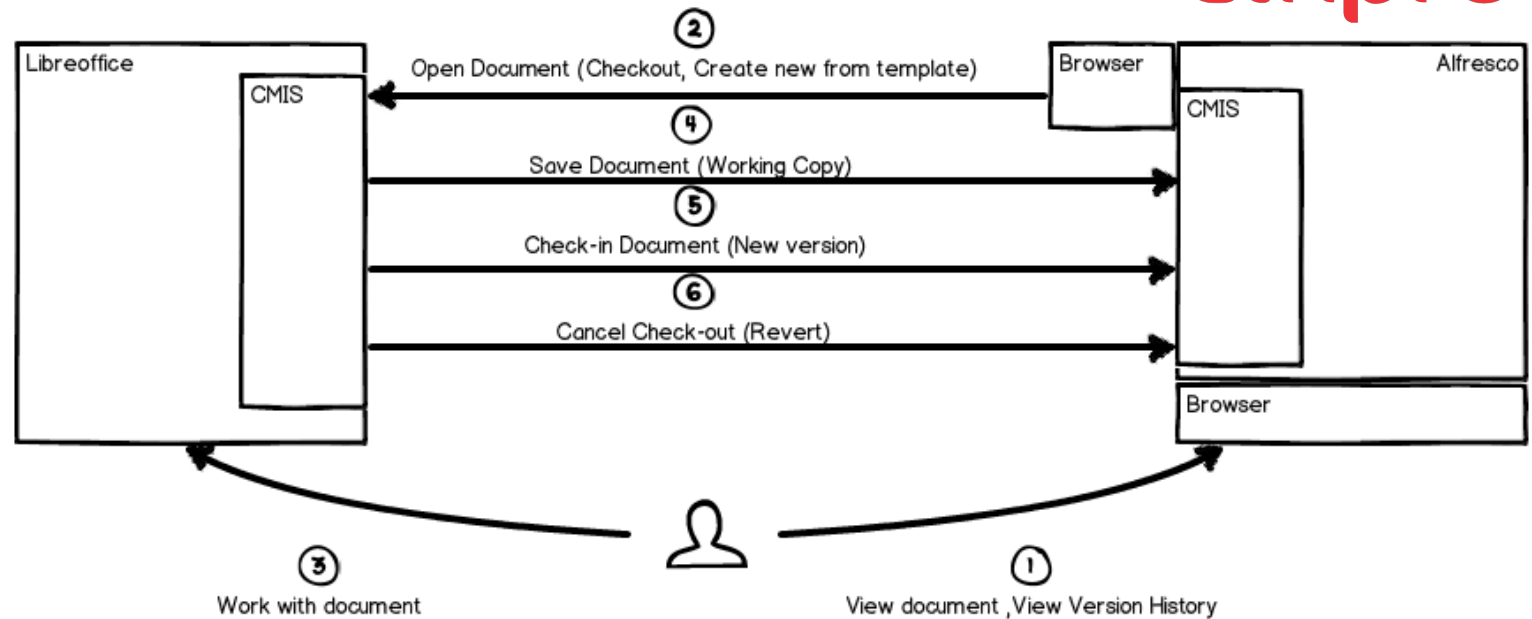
2

Libreoffice

CMIS

Open Document (Checkout, Create new from template)

Browser

Alfresco

CMIS

4

Save Document (Working Copy)

5

Check-in Document (New version)

6

Cancel Check-out (Revert)

Browser

3

Work with document

1

View document ,View Version History